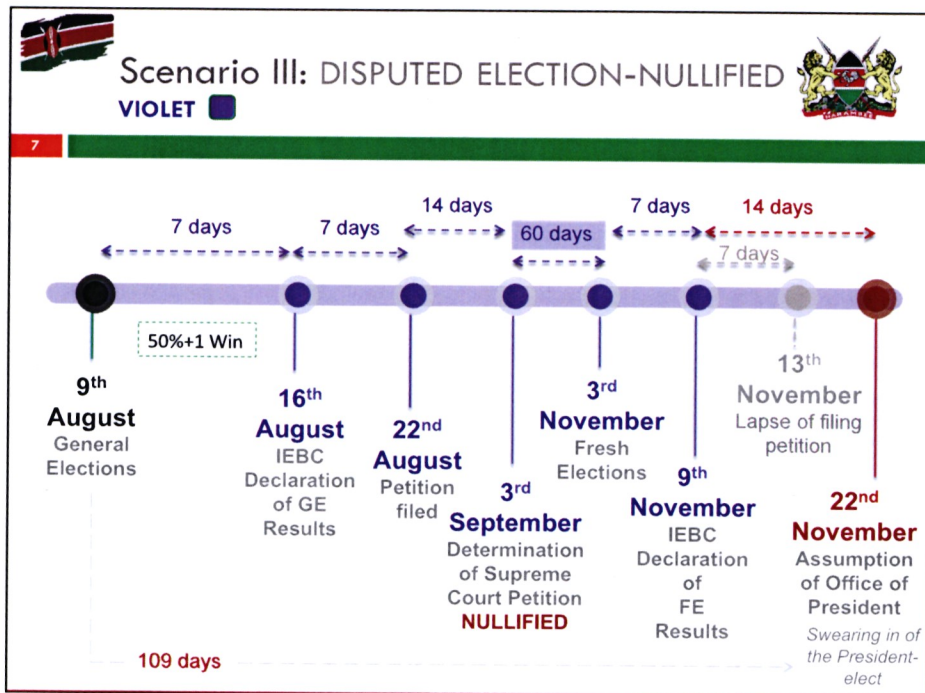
Scenario III: DISPUTED ELECTION-NULLIFIED
VIOLET

7

7 days    7 days    14 days    60 days    7 days    14 days

7 days

50%+1 Win

$9^{th}$ August
General Elections

$16^{th}$ August
IEBC Declaration of GE Results

$22^{nd}$ August
Petition filed

$3^{rd}$ September
Determination of Supreme Court Petition
NULLIFIED

$3^{rd}$ November
Fresh Elections

$9^{th}$ November
IEBC Declaration of FE Results

$13^{th}$ November
Lapse of filing petition

$22^{nd}$ November
Assumption of Office of President
Swearing in of the President-elect

109 days